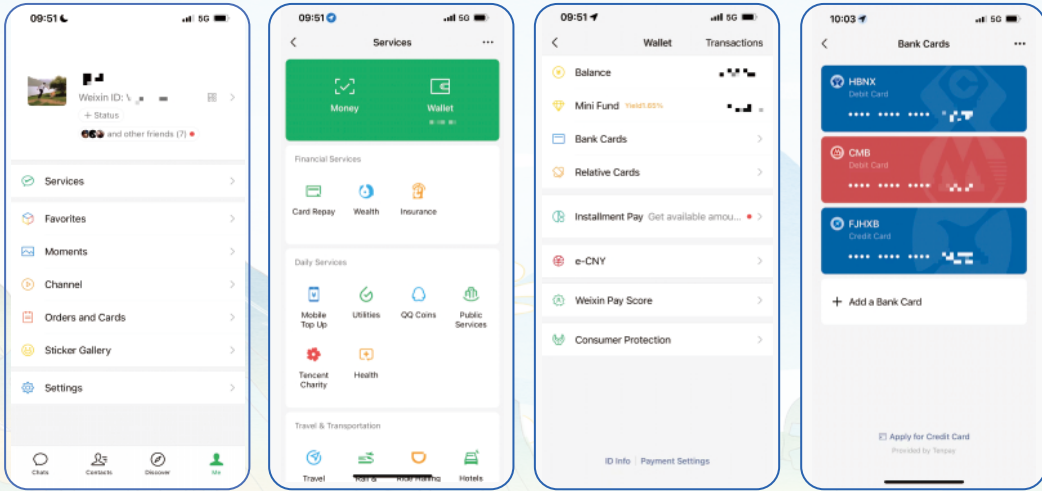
09:51 5G

Weixin ID: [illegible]

+ Status

and other friends (7)

Services

Favorites

Moments

Channel

Orders and Cards

Sticker Gallery

Settings

Chats Contacts Discover Me

09:51 5G

Services

Money

Wallet

Financial Services

Card Repay

Wealth

Insurance

Daily Services

Mobile Top Up

Utilities

QQ Coins

Public Services

Tencent Charity

Health

Travel & Transportation

Travel

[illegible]

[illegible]

Hotels

09:51 5G

Wallet

Transactions

Balance

Mini Fund Yield1.63%

Bank Cards

Relative Cards

Installment Pay Get available amou...

e-CNY

Weixin Pay Score

Consumer Protection

ID Info | Payment Settings

10:03 5G

Bank Cards

HBNX
Debit Card
•••• •••• •••• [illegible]

CMB
Debit Card
•••• •••• •••• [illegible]

FJHXB
Credit Card
•••• •••• •••• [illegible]

+ Add a Bank Card

Apply for Credit Card

Provided by Tenpay